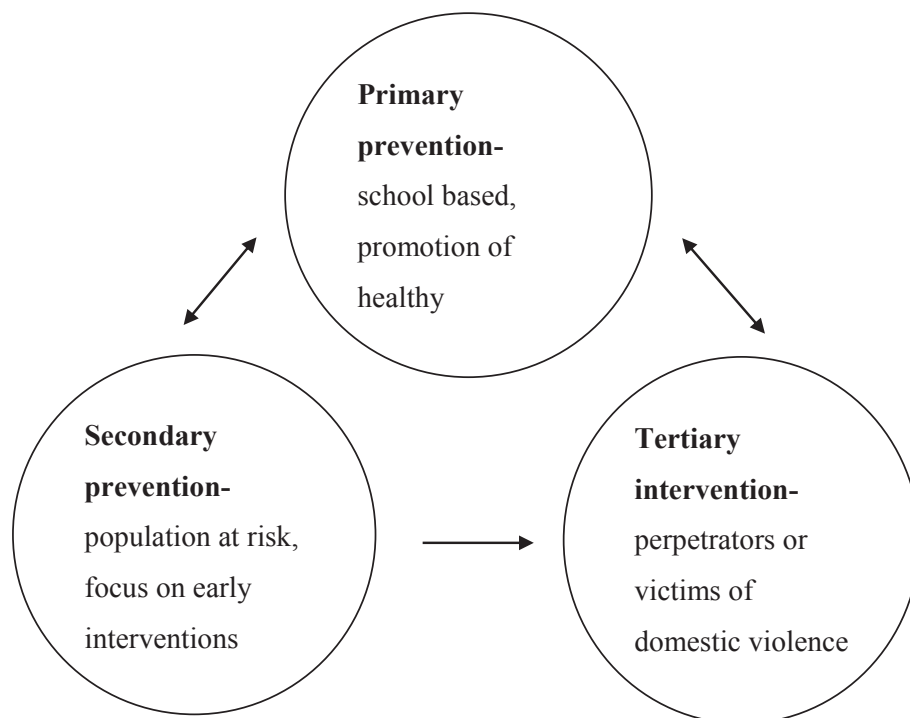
**Primary prevention-** school based, promotion of healthy

**Secondary prevention-** population at risk, focus on early interventions

**Tertiary intervention-** perpetrators or victims of domestic violence